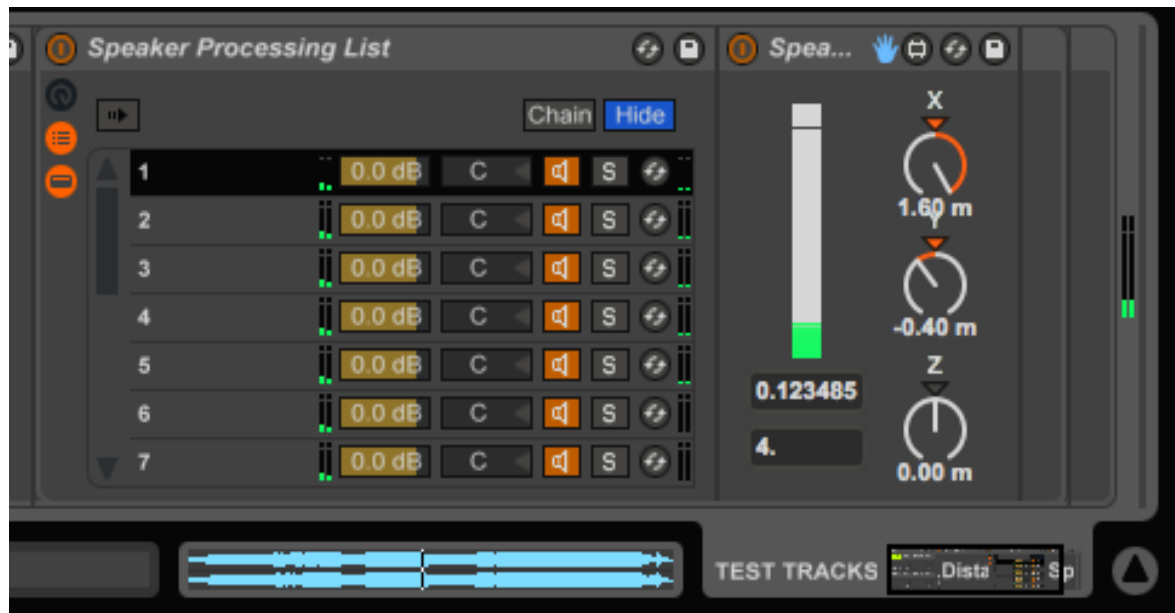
Speaker Processing List

Spea...

Chain Hide

| 1 | 0.0 dB | C | S |
|---|---|---|---|
| 2 | 0.0 dB | C | S |
| 3 | 0.0 dB | C | S |
| 4 | 0.0 dB | C | S |
| 5 | 0.0 dB | C | S |
| 6 | 0.0 dB | C | S |
| 7 | 0.0 dB | C | S |

X
1.60 m
Y
-0.40 m
Z
0.00 m

0.123485
4.

TEST TRACKS
Dista
Sp